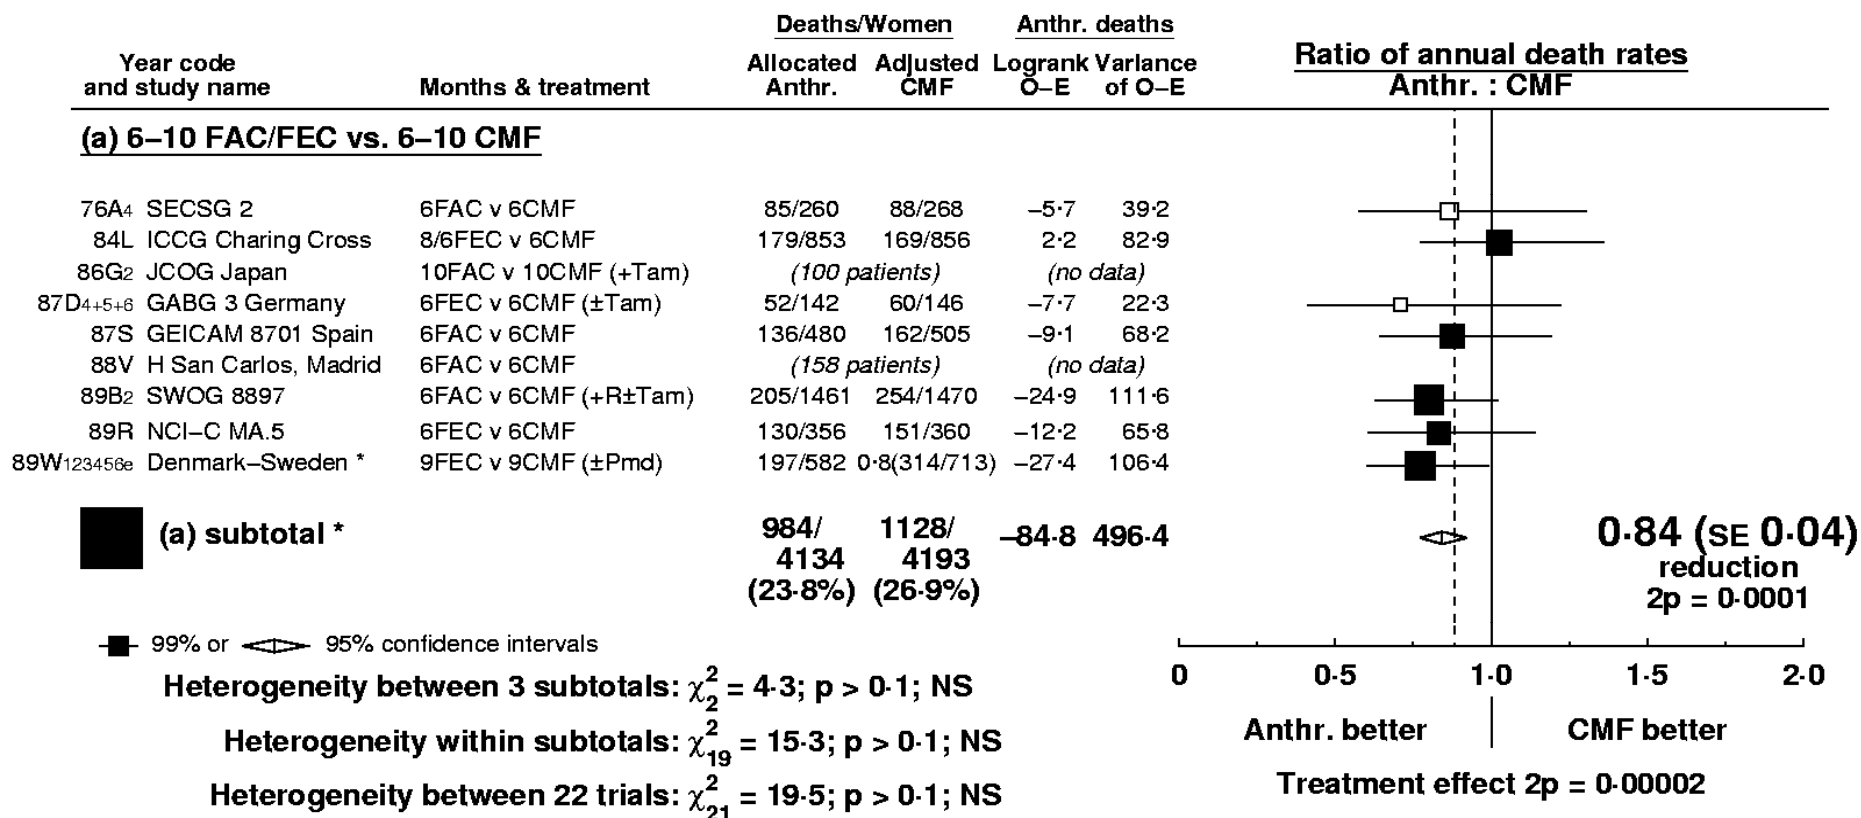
| Year code and study name | Months & treatment | Deaths/Women Allocated Anthr. | Deaths/Women Adjusted CMF | Anthr. deaths Logrank O–E | Anthr. deaths Variance of O–E |
|---|---|---|---|---|---|
| (a) 6–10 FAC/FEC vs. 6–10 CMF | | | | | |
| 76A4 SECSG 2 | 6FAC v 6CMF | 85/260 | 88/268 | –5·7 | 39·2 |
| 84L ICCG Charing Cross | 8/6FEC v 6CMF | 179/853 | 169/856 | 2·2 | 82·9 |
| 86G2 JCOG Japan | 10FAC v 10CMF (+Tam) | (100 patients) | | (no data) | |
| 87D4+5+6 GABG 3 Germany | 6FEC v 6CMF (±Tam) | 52/142 | 60/146 | –7·7 | 22·3 |
| 87S GEICAM 8701 Spain | 6FAC v 6CMF | 136/480 | 162/505 | –9·1 | 68·2 |
| 88V H San Carlos, Madrid | 6FAC v 6CMF | (158 patients) | | (no data) | |
| 89B2 SWOG 8897 | 6FAC v 6CMF (+R±Tam) | 205/1461 | 254/1470 | –24·9 | 111·6 |
| 89R NCI–C MA.5 | 6FEC v 6CMF | 130/356 | 151/360 | –12·2 | 65·8 |
| 89W123456e Denmark–Sweden * | 9FEC v 9CMF (±Pmd) | 197/582 | 0·8(314/713) | –27·4 | 106·4 |
| (a) subtotal * | | 984/ 4134 (23·8%) | 1128/ 4193 (26·9%) | –84·8 | 496·4 |

Ratio of annual death rates
Anthr. : CMF

0·84 (SE 0·04) reduction
2p = 0·0001

99% or 95% confidence intervals

0 0·5 1·0 1·5 2·0

Anthr. better | CMF better

Treatment effect 2p = 0·00002

Heterogeneity between 3 subtotals: $\chi^2_2 = 4{\cdot}3$; p > 0·1; NS

Heterogeneity within subtotals: $\chi^2_{19} = 15{\cdot}3$; p > 0·1; NS

Heterogeneity between 22 trials: $\chi^2_{21} = 19{\cdot}5$; p > 0·1; NS